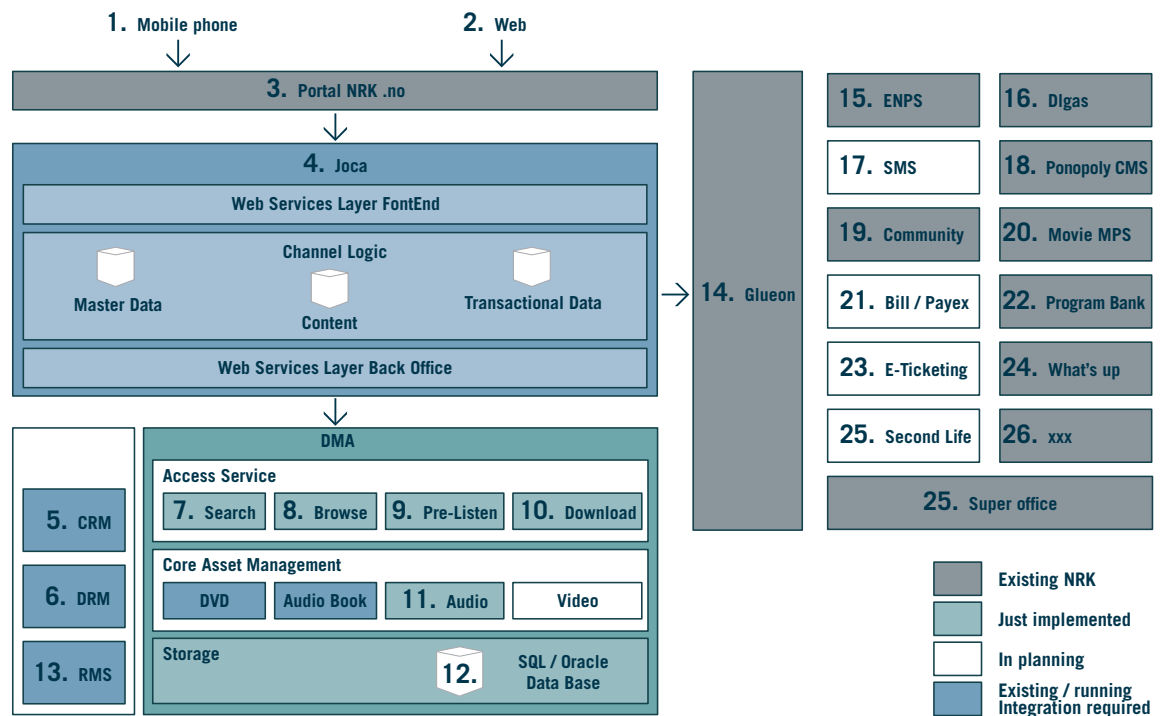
1. Mobile phone

2. Web

3. Portal NRK .no

4. Joca

Web Services Layer FontEnd

Channel Logic

Master Data

Content

Transactional Data

Web Services Layer Back Office

14. Glueon

15. ENPS

16. DIgas

17. SMS

18. Ponopoly CMS

19. Community

20. Movie MPS

21. Bill / Payex

22. Program Bank

23. E-Ticketing

24. What's up

25. Second Life

26. xxx

25. Super office

5. CRM

6. DRM

13. RMS

DMA

Access Service

7. Search

8. Browse

9. Pre-Listen

10. Download

Core Asset Management

DVD

Audio Book

11. Audio

Video

Storage

12.

SQL / Oracle Data Base

Existing NRK

Just implemented

In planning

Existing / running Integration required